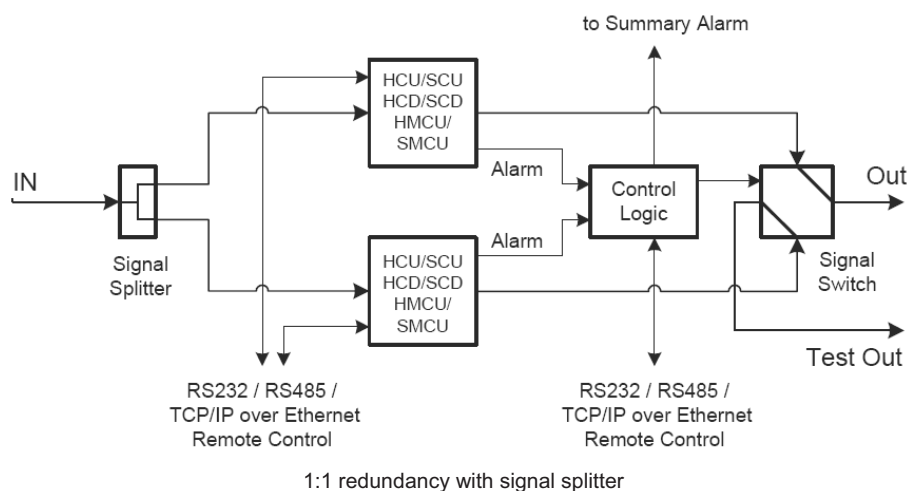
to Summary Alarm

IN

Signal Splitter

HCU/SCU
HCD/SCD
HMCU/
SMCU

Alarm

Control Logic

Out

Alarm

HCU/SCU
HCD/SCD
HMCU/
SMCU

Signal Switch

Test Out

RS232 / RS485 /
TCP/IP over Ethernet
Remote Control

RS232 / RS485 /
TCP/IP over Ethernet
Remote Control

1:1 redundancy with signal splitter